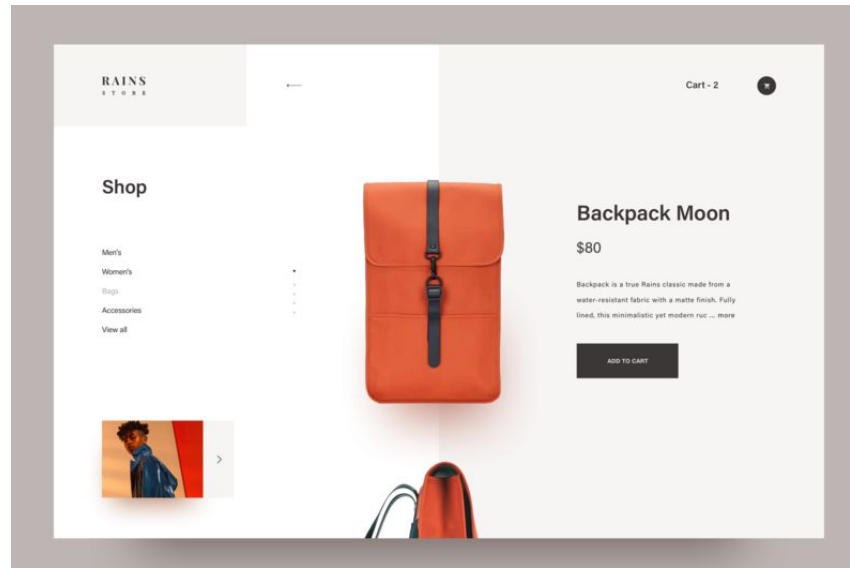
RAINS
STORE

Cart - 2

Shop

Men's
Women's
Bags
Accessories
View all

Backpack Moon

$80

Backpack is a true Rains classic made from a water-resistant fabric with a matte finish. Fully lined, this minimalistic yet modern ruc ... more

ADD TO CART